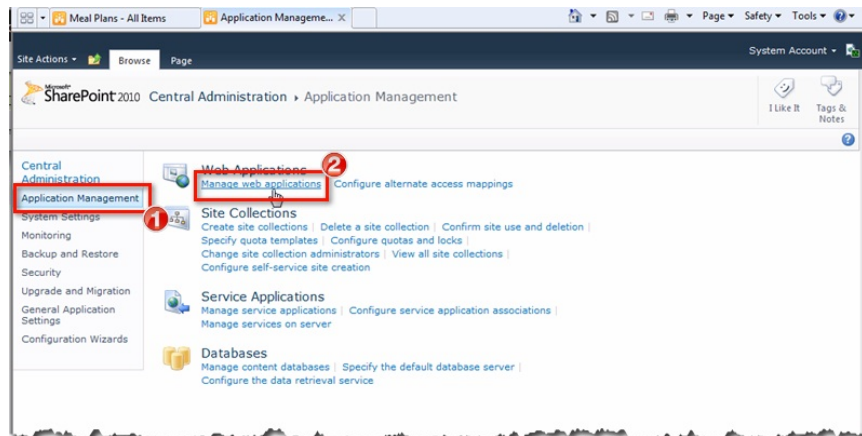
Meal Plans - All Items
Application Manageme... ×
Page ▾ Safety ▾ Tools ▾

Site Actions ▾ Browse Page
System Account ▾

Microsoft SharePoint 2010 Central Administration › Application Management
I Like It
Tags & Notes

Central Administration
Application Management
System Settings
Monitoring
Backup and Restore
Security
Upgrade and Migration
General Application Settings
Configuration Wizards

Web Applications
Manage web applications | Configure alternate access mappings

Site Collections
Create site collections | Delete a site collection | Confirm site use and deletion | Specify quota templates | Configure quotas and locks | Change site collection administrators | View all site collections | Configure self-service site creation

Service Applications
Manage service applications | Configure service application associations | Manage services on server

Databases
Manage content databases | Specify the default database server | Configure the data retrieval service

1
2